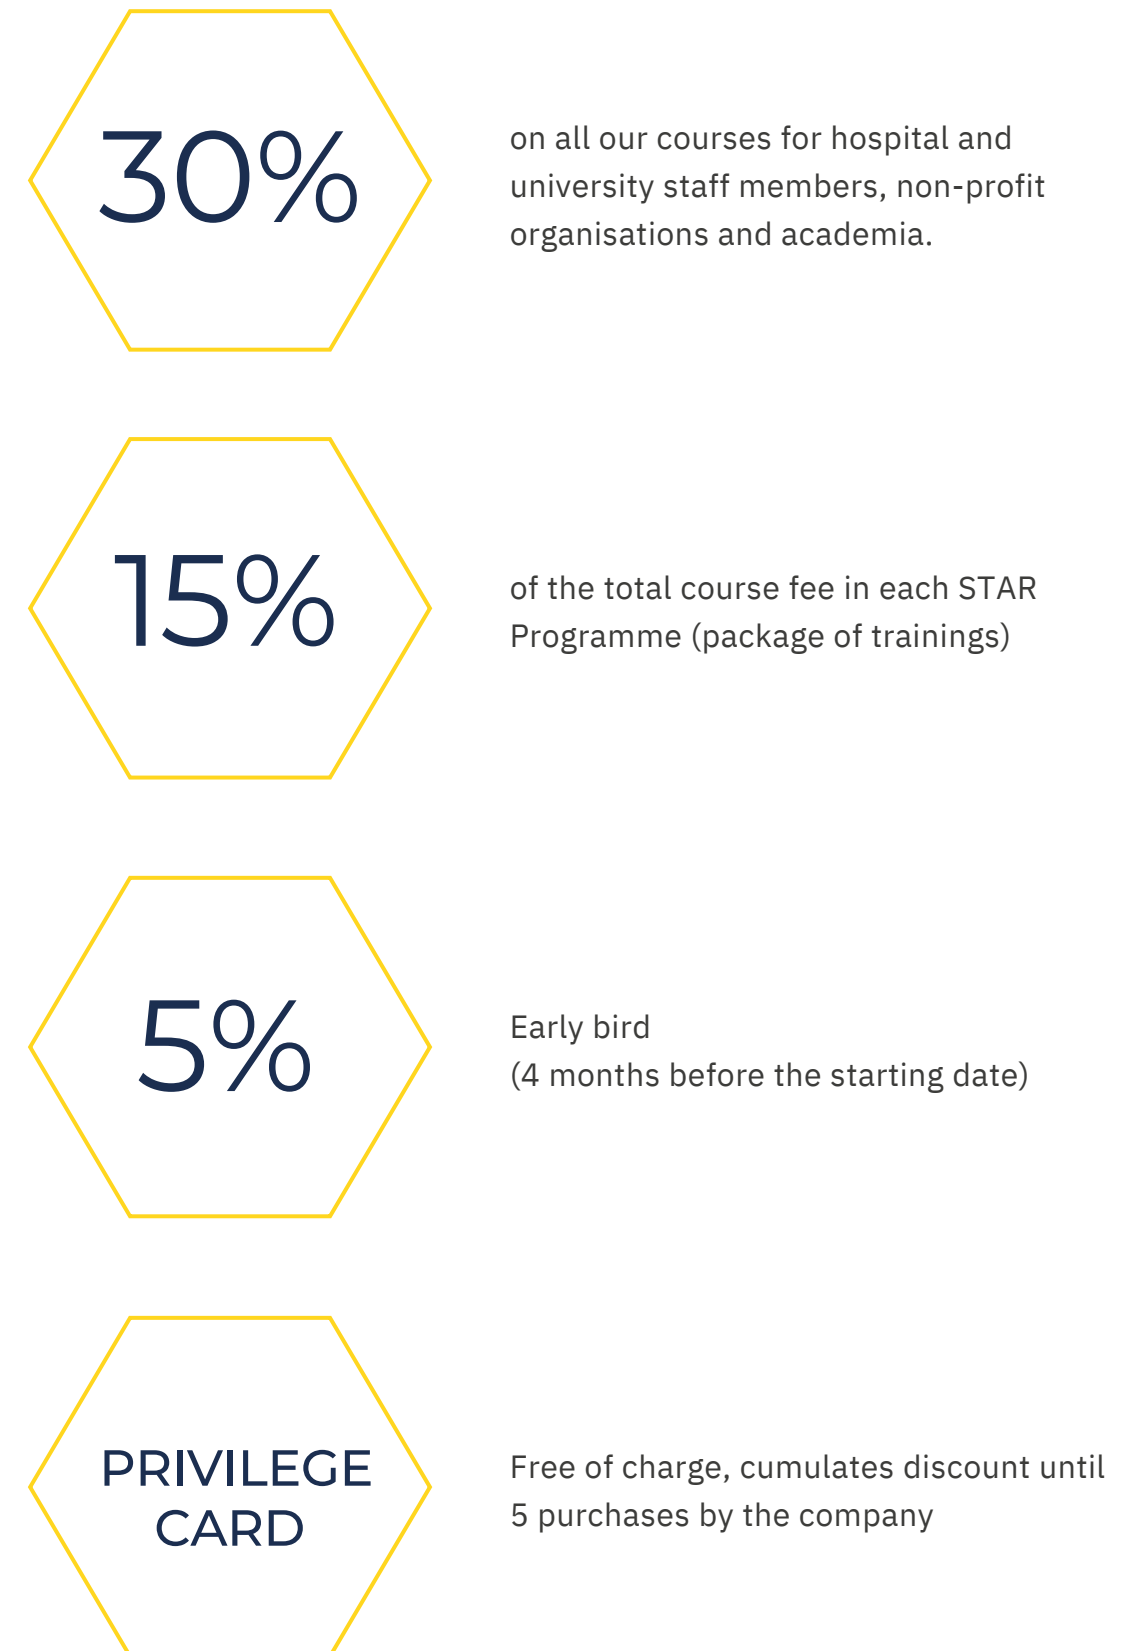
30%

on all our courses for hospital and university staff members, non-profit organisations and academia.

15%

of the total course fee in each STAR Programme (package of trainings)

5%

Early bird
(4 months before the starting date)

PRIVILEGE CARD

Free of charge, cumulates discount until 5 purchases by the company